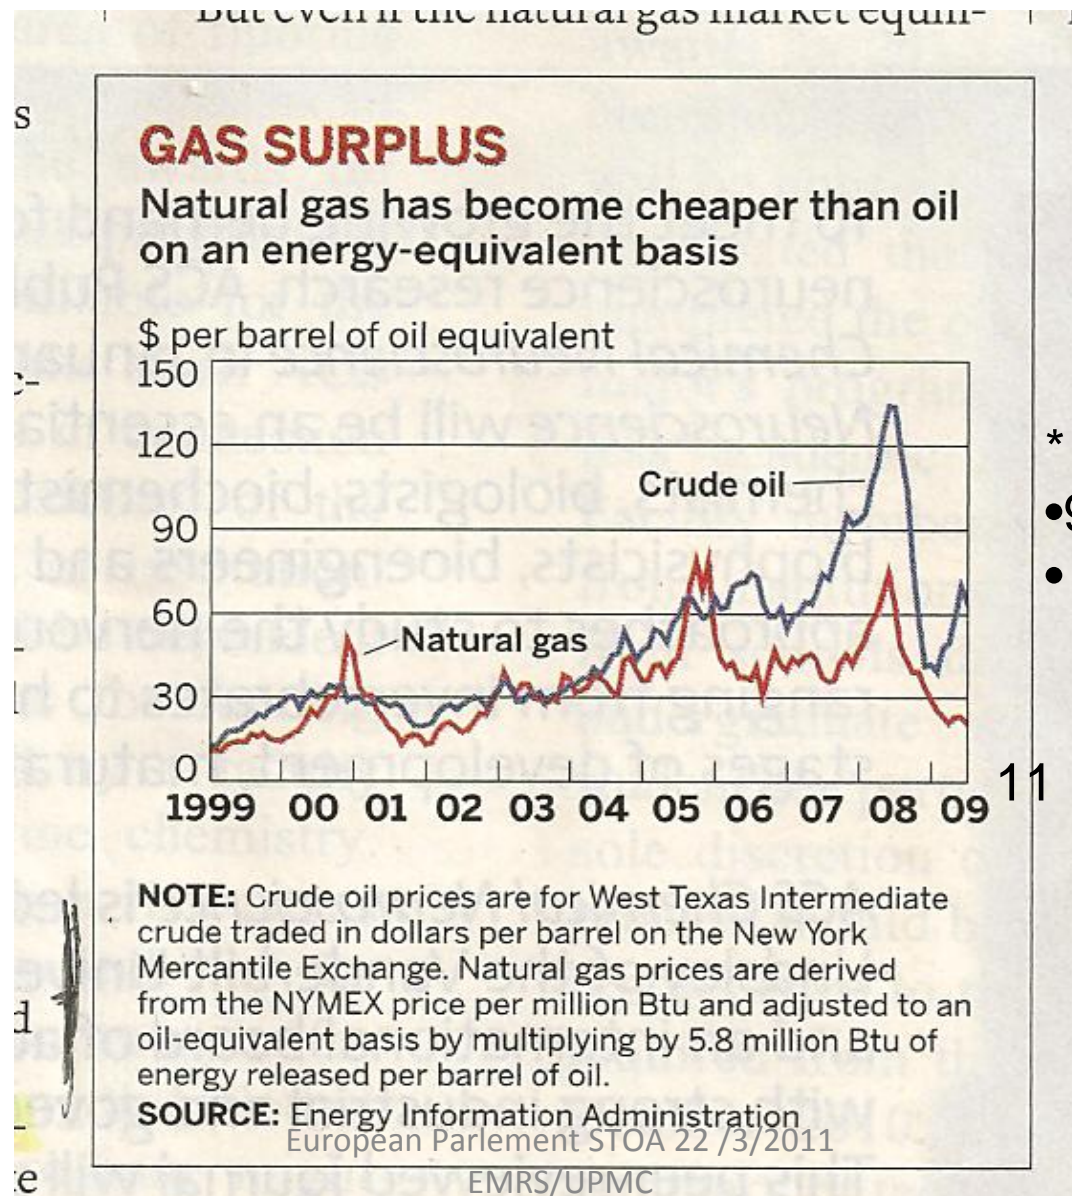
But even if the natural gas market equili-

GAS SURPLUS

Natural gas has become cheaper than oil on an energy-equivalent basis

\$ per barrel of oil equivalent

150
120
90
60
30
0

Crude oil

Natural gas

1999 00 01 02 03 04 05 06 07 08 09

NOTE: Crude oil prices are for West Texas Intermediate crude traded in dollars per barrel on the New York Mercantile Exchange. Natural gas prices are derived from the NYMEX price per million Btu and adjusted to an oil-equivalent basis by multiplying by 5.8 million Btu of energy released per barrel of oil.

SOURCE: Energy Information Administration

European Parlement STOA 22 /3/2011

EMRS/UPMC

11